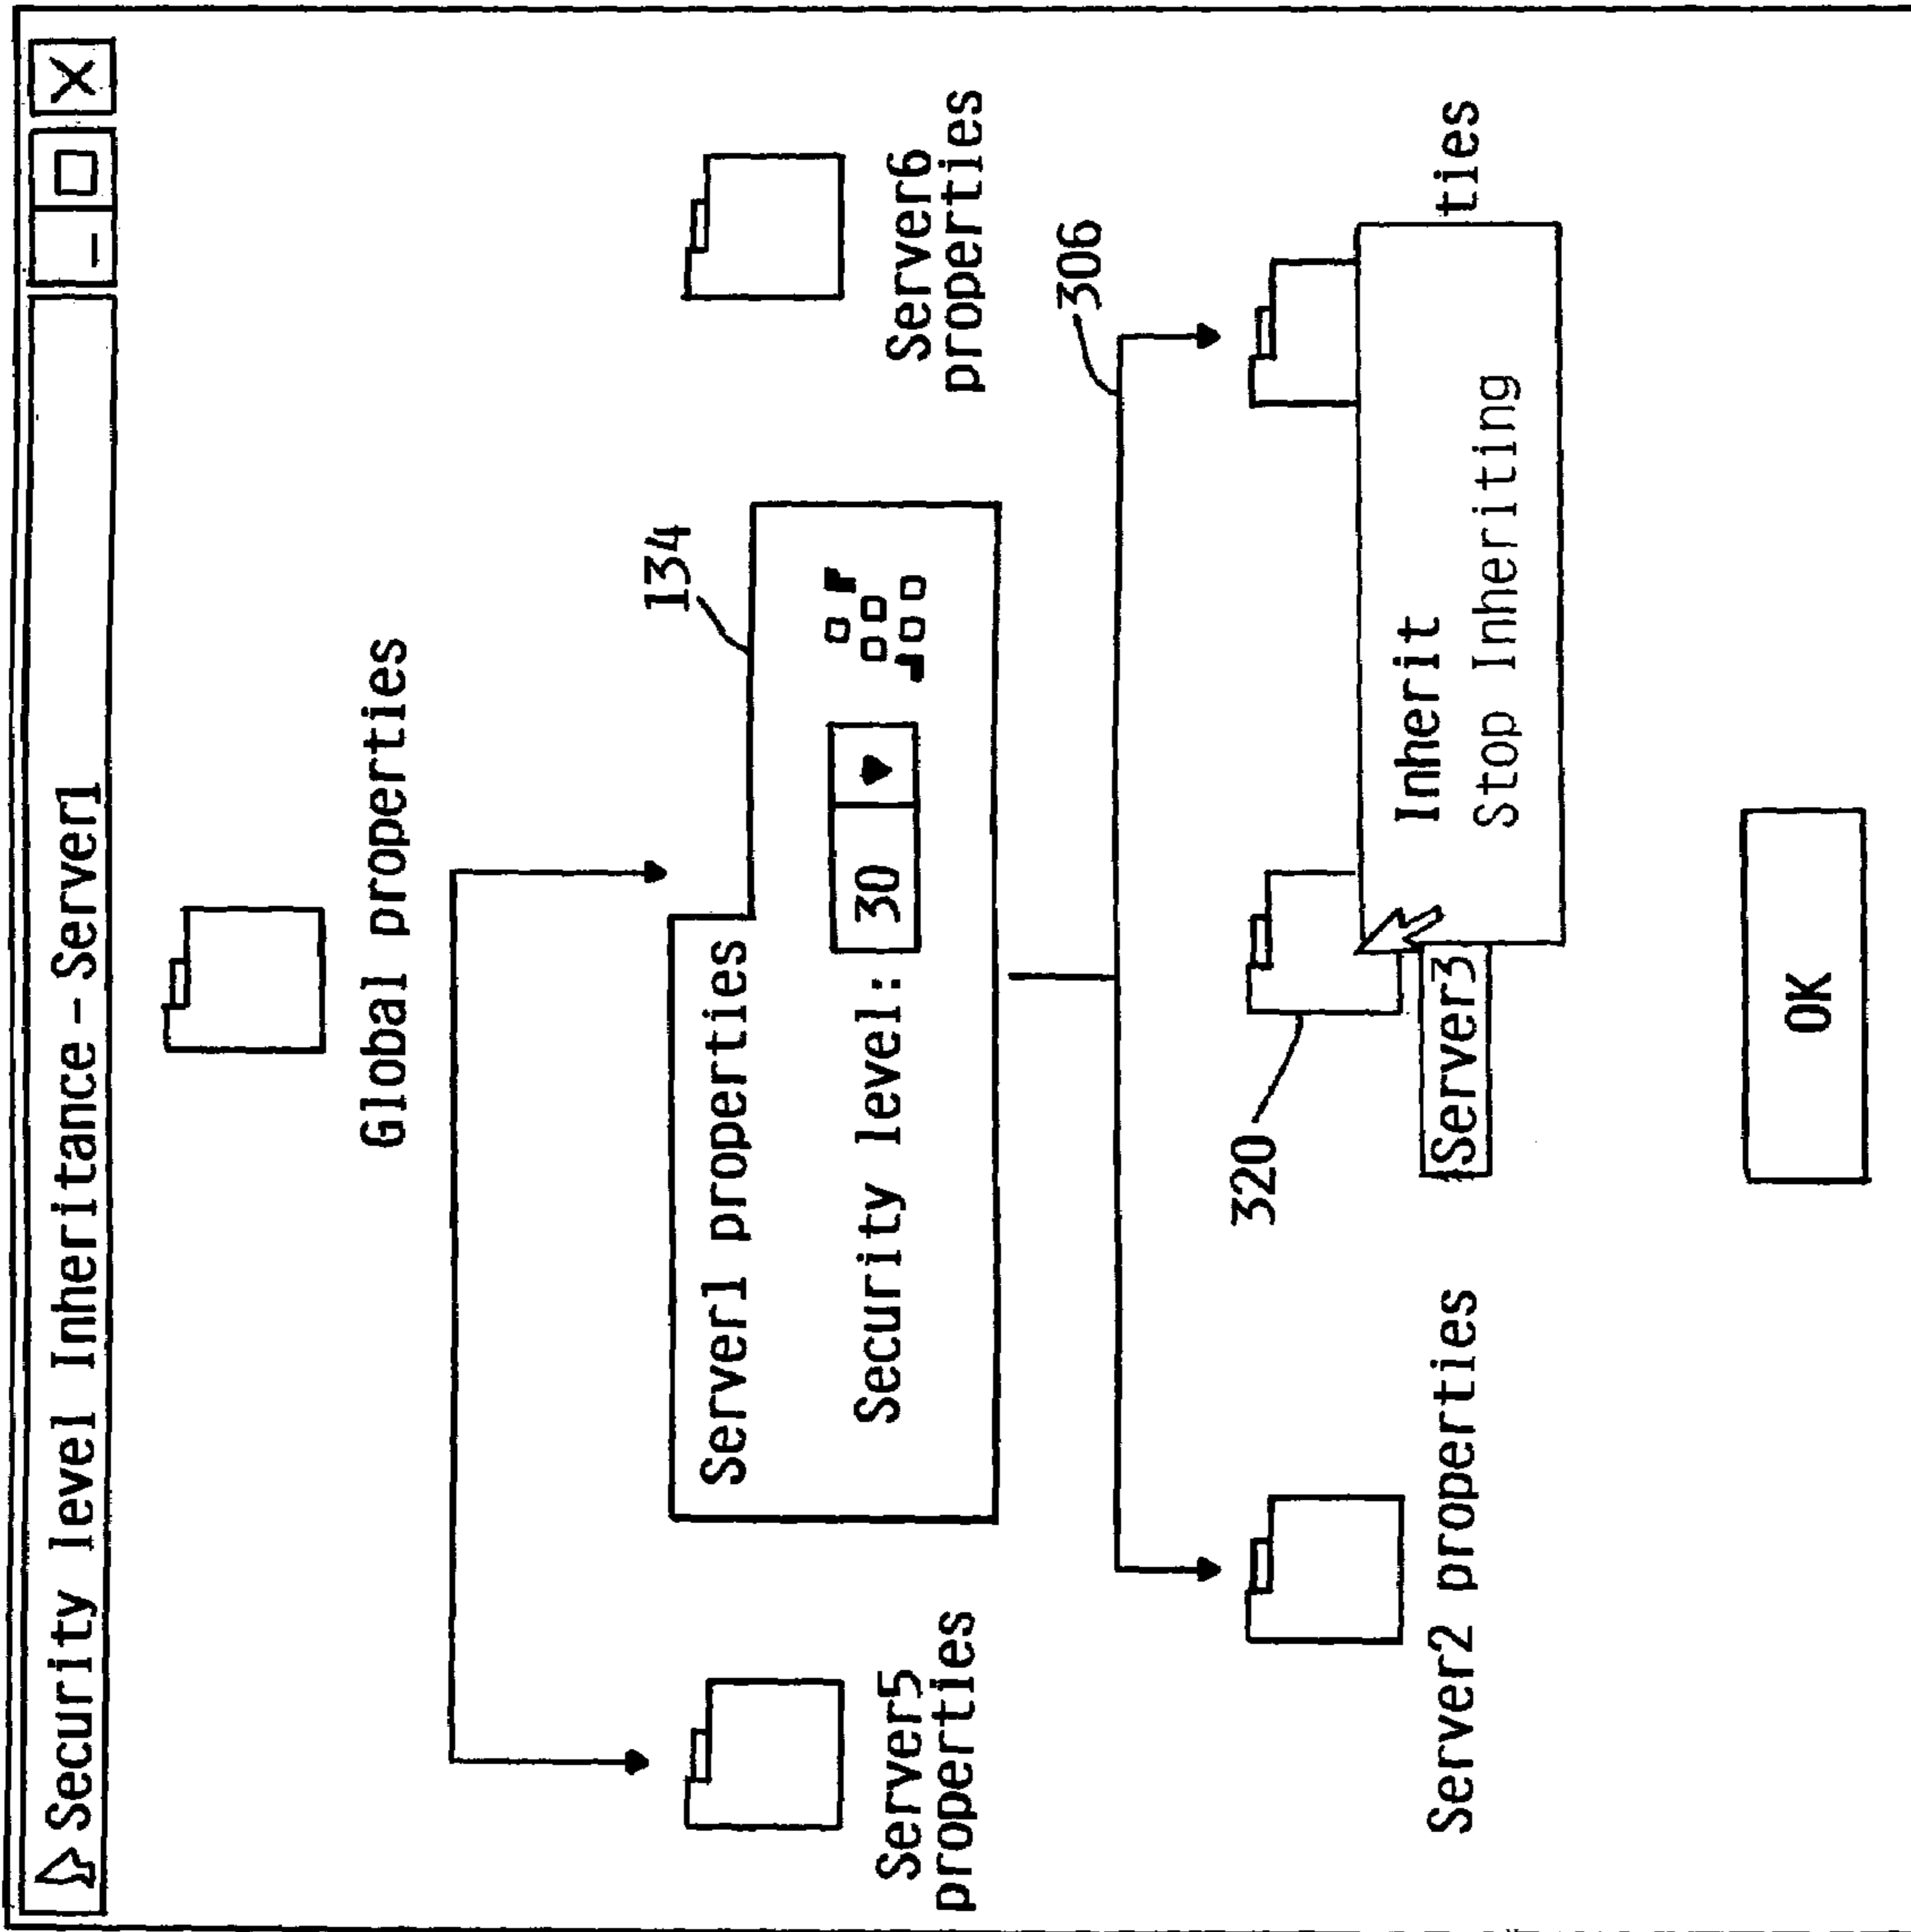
Security level Inheritance - Server1

Global properties

134

Server1 properties

Security level: 30

Server5 properties

Server6 properties

306

Server2 properties

320

Server3

Inherit
Stop Inheriting

ties

OK